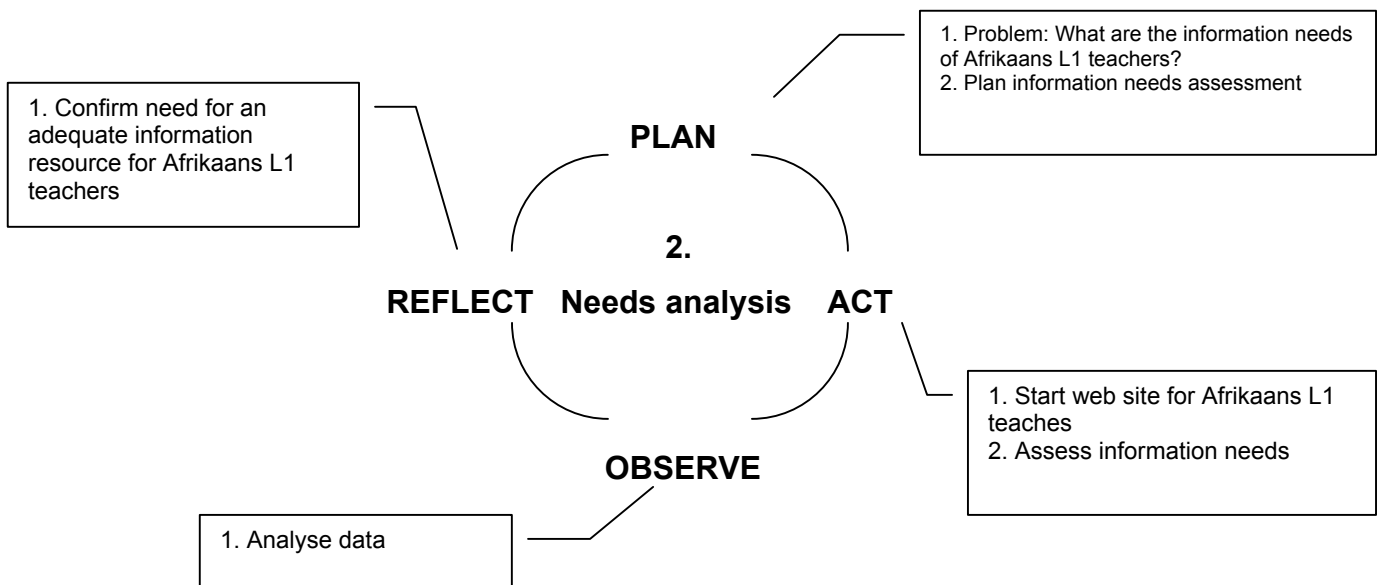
1. Problem: What are the information needs of Afrikaans L1 teachers?
2. Plan information needs assessment

1. Confirm need for an adequate information resource for Afrikaans L1 teachers

PLAN

2.

REFLECT Needs analysis ACT

1. Start web site for Afrikaans L1 teaches
2. Assess information needs

OBSERVE

1. Analyse data